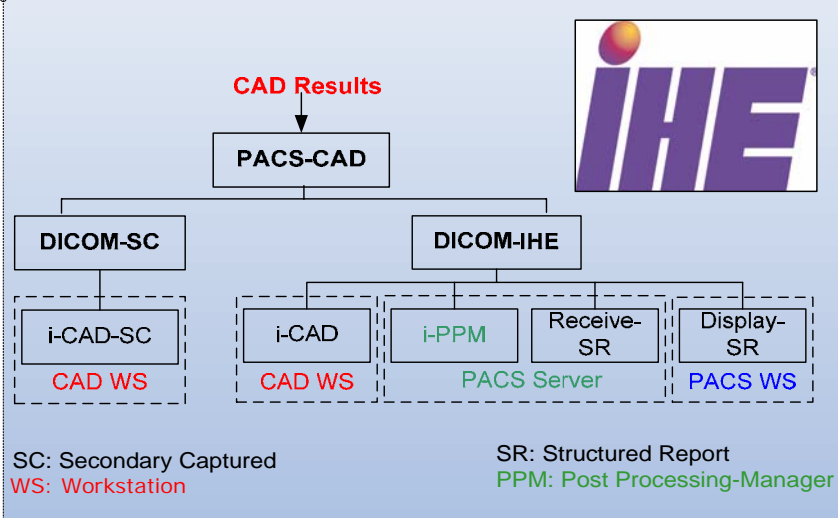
CAD Results

PACS-CAD

DICOM-SC

DICOM-IHE

i-CAD-SC

CAD WS

i-CAD

CAD WS

i-PPM

Receive-SR

PACS Server

Display-SR

PACS WS

IHE

SC: Secondary Captured
WS: Workstation

SR: Structured Report
PPM: Post Processing-Manager